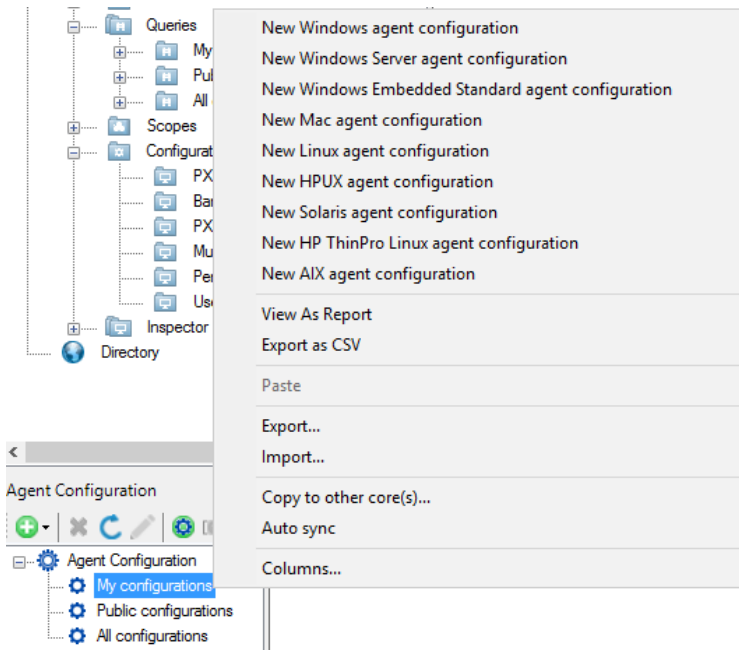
Queries
My
Pub
All
Scopes
Configurat
PX
Bar
PX
Mu
Per
Use
Inspector
Directory

New Windows agent configuration
New Windows Server agent configuration
New Windows Embedded Standard agent configuration
New Mac agent configuration
New Linux agent configuration
New HPUX agent configuration
New Solaris agent configuration
New HP ThinPro Linux agent configuration
New AIX agent configuration
View As Report
Export as CSV
Paste
Export...
Import...
Copy to other core(s)...
Auto sync
Columns...

Agent Configuration
Agent Configuration
My configurations
Public configurations
All configurations